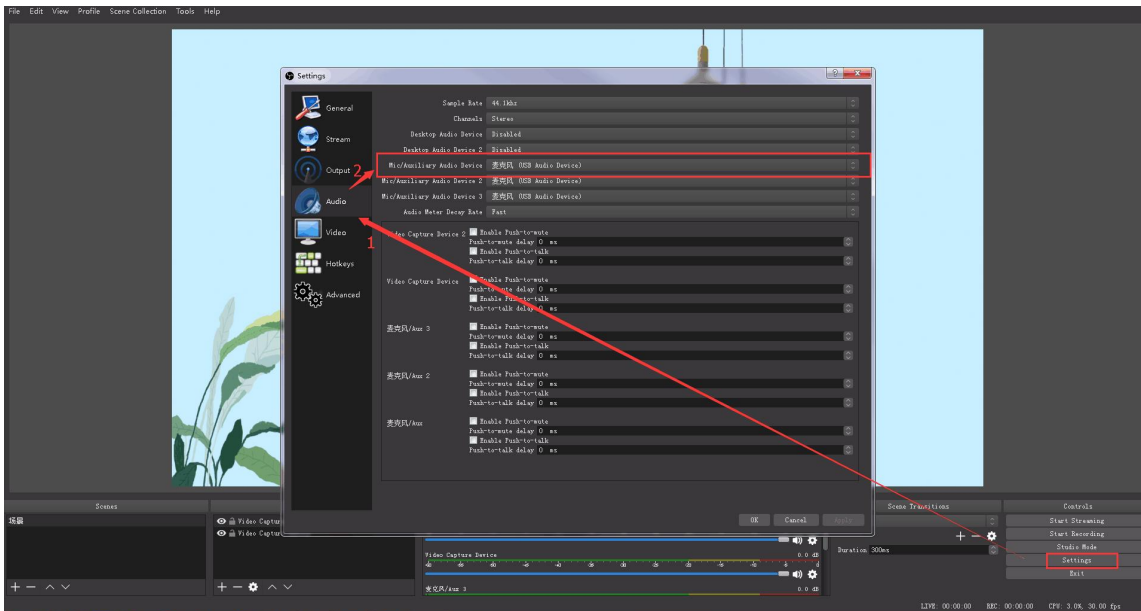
File Edit View Profile Scene Collection Tools Help

Settings

General
Stream
Output
Audio
Video
Hotkeys
Advanced

Sample Rate 44.1khz
Channels Stereo
Desktop Audio Device Disabled
Desktop Audio Device 2 Disabled
Mic/Auxiliary Audio Device 麦克风 (USB Audio Device)
Mic/Auxiliary Audio Device 2 麦克风 (USB Audio Device)
Mic/Auxiliary Audio Device 3 麦克风 (USB Audio Device)
Audio Meter Decay Rate Fast

2
1

Video Capture Device 2
Enable Push-to-mute
Push-to-mute delay 0 ms
Enable Push-to-talk
Push-to-talk delay 0 ms

Video Capture Device
Enable Push-to-mute
Push-to-mute delay 0 ms
Enable Push-to-talk
Push-to-talk delay 0 ms

麦克风/Aux 3
Enable Push-to-mute
Push-to-mute delay 0 ms
Enable Push-to-talk
Push-to-talk delay 0 ms

麦克风/Aux 2
Enable Push-to-mute
Push-to-mute delay 0 ms
Enable Push-to-talk
Push-to-talk delay 0 ms

麦克风/Aux
Enable Push-to-mute
Push-to-mute delay 0 ms
Enable Push-to-talk
Push-to-talk delay 0 ms

OK Cancel Apply

Scenes
场景
Video Capture
Video Capture

Video Capture Device 0.0 dB
麦克风/Aux 3 0.0 dB

Scene Transitions
Duration 300ms

Controls
Start Streaming
Start Recording
Studio Mode
Settings
Exit

LIVE: 00:00:00 REC: 00:00:00 CPU: 3.0%, 30.00 fps